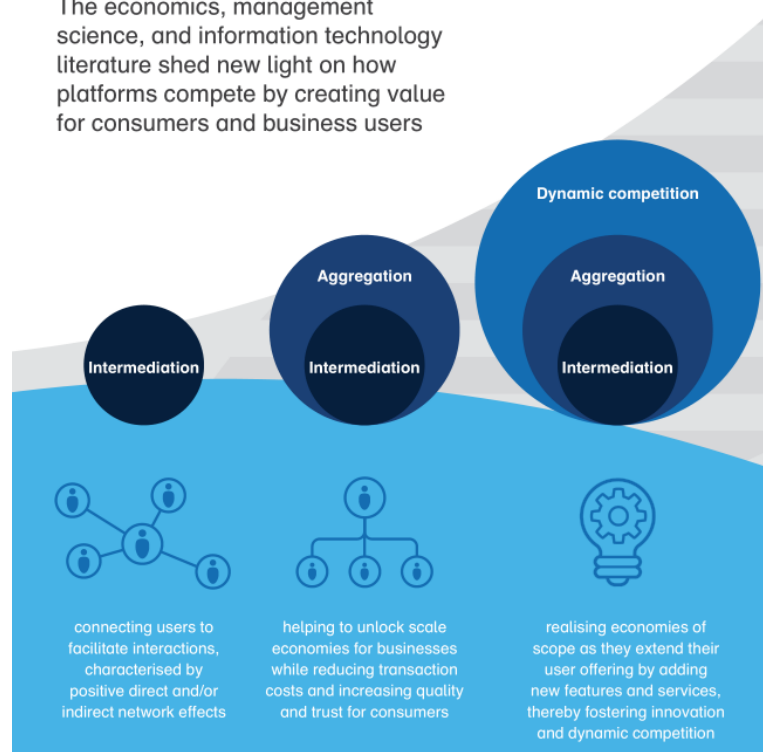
The economics, management science, and information technology literature shed new light on how platforms compete by creating value for consumers and business users

Intermediation

Aggregation

Intermediation

Dynamic competition

Aggregation

Intermediation

connecting users to facilitate interactions, characterised by positive direct and/or indirect network effects

helping to unlock scale economies for businesses while reducing transaction costs and increasing quality and trust for consumers

realising economies of scope as they extend their user offering by adding new features and services, thereby fostering innovation and dynamic competition